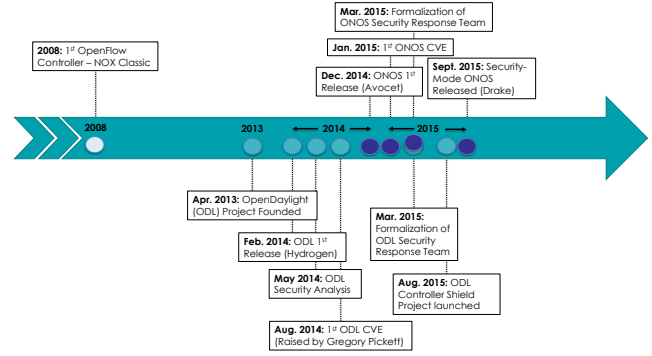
**Mar. 2015:** Formalization of ONOS Security Response Team

**Jan. 2015:** 1st ONOS CVE

**2008:** 1st OpenFlow Controller – NOX Classic

**Dec. 2014:** ONOS 1st Release (Avocet)

**Sept. 2015:** Security-Mode ONOS Released (Drake)

2008

2013

2014

2015

**Apr. 2013:** OpenDaylight (ODL) Project Founded

**Feb. 2014:** ODL 1st Release (Hydrogen)

**May 2014:** ODL Security Analysis

**Aug. 2014:** 1st ODL CVE (Raised by Gregory Pickett)

**Mar. 2015:** Formalization of ODL Security Response Team

**Aug. 2015:** ODL Controller Shield Project launched